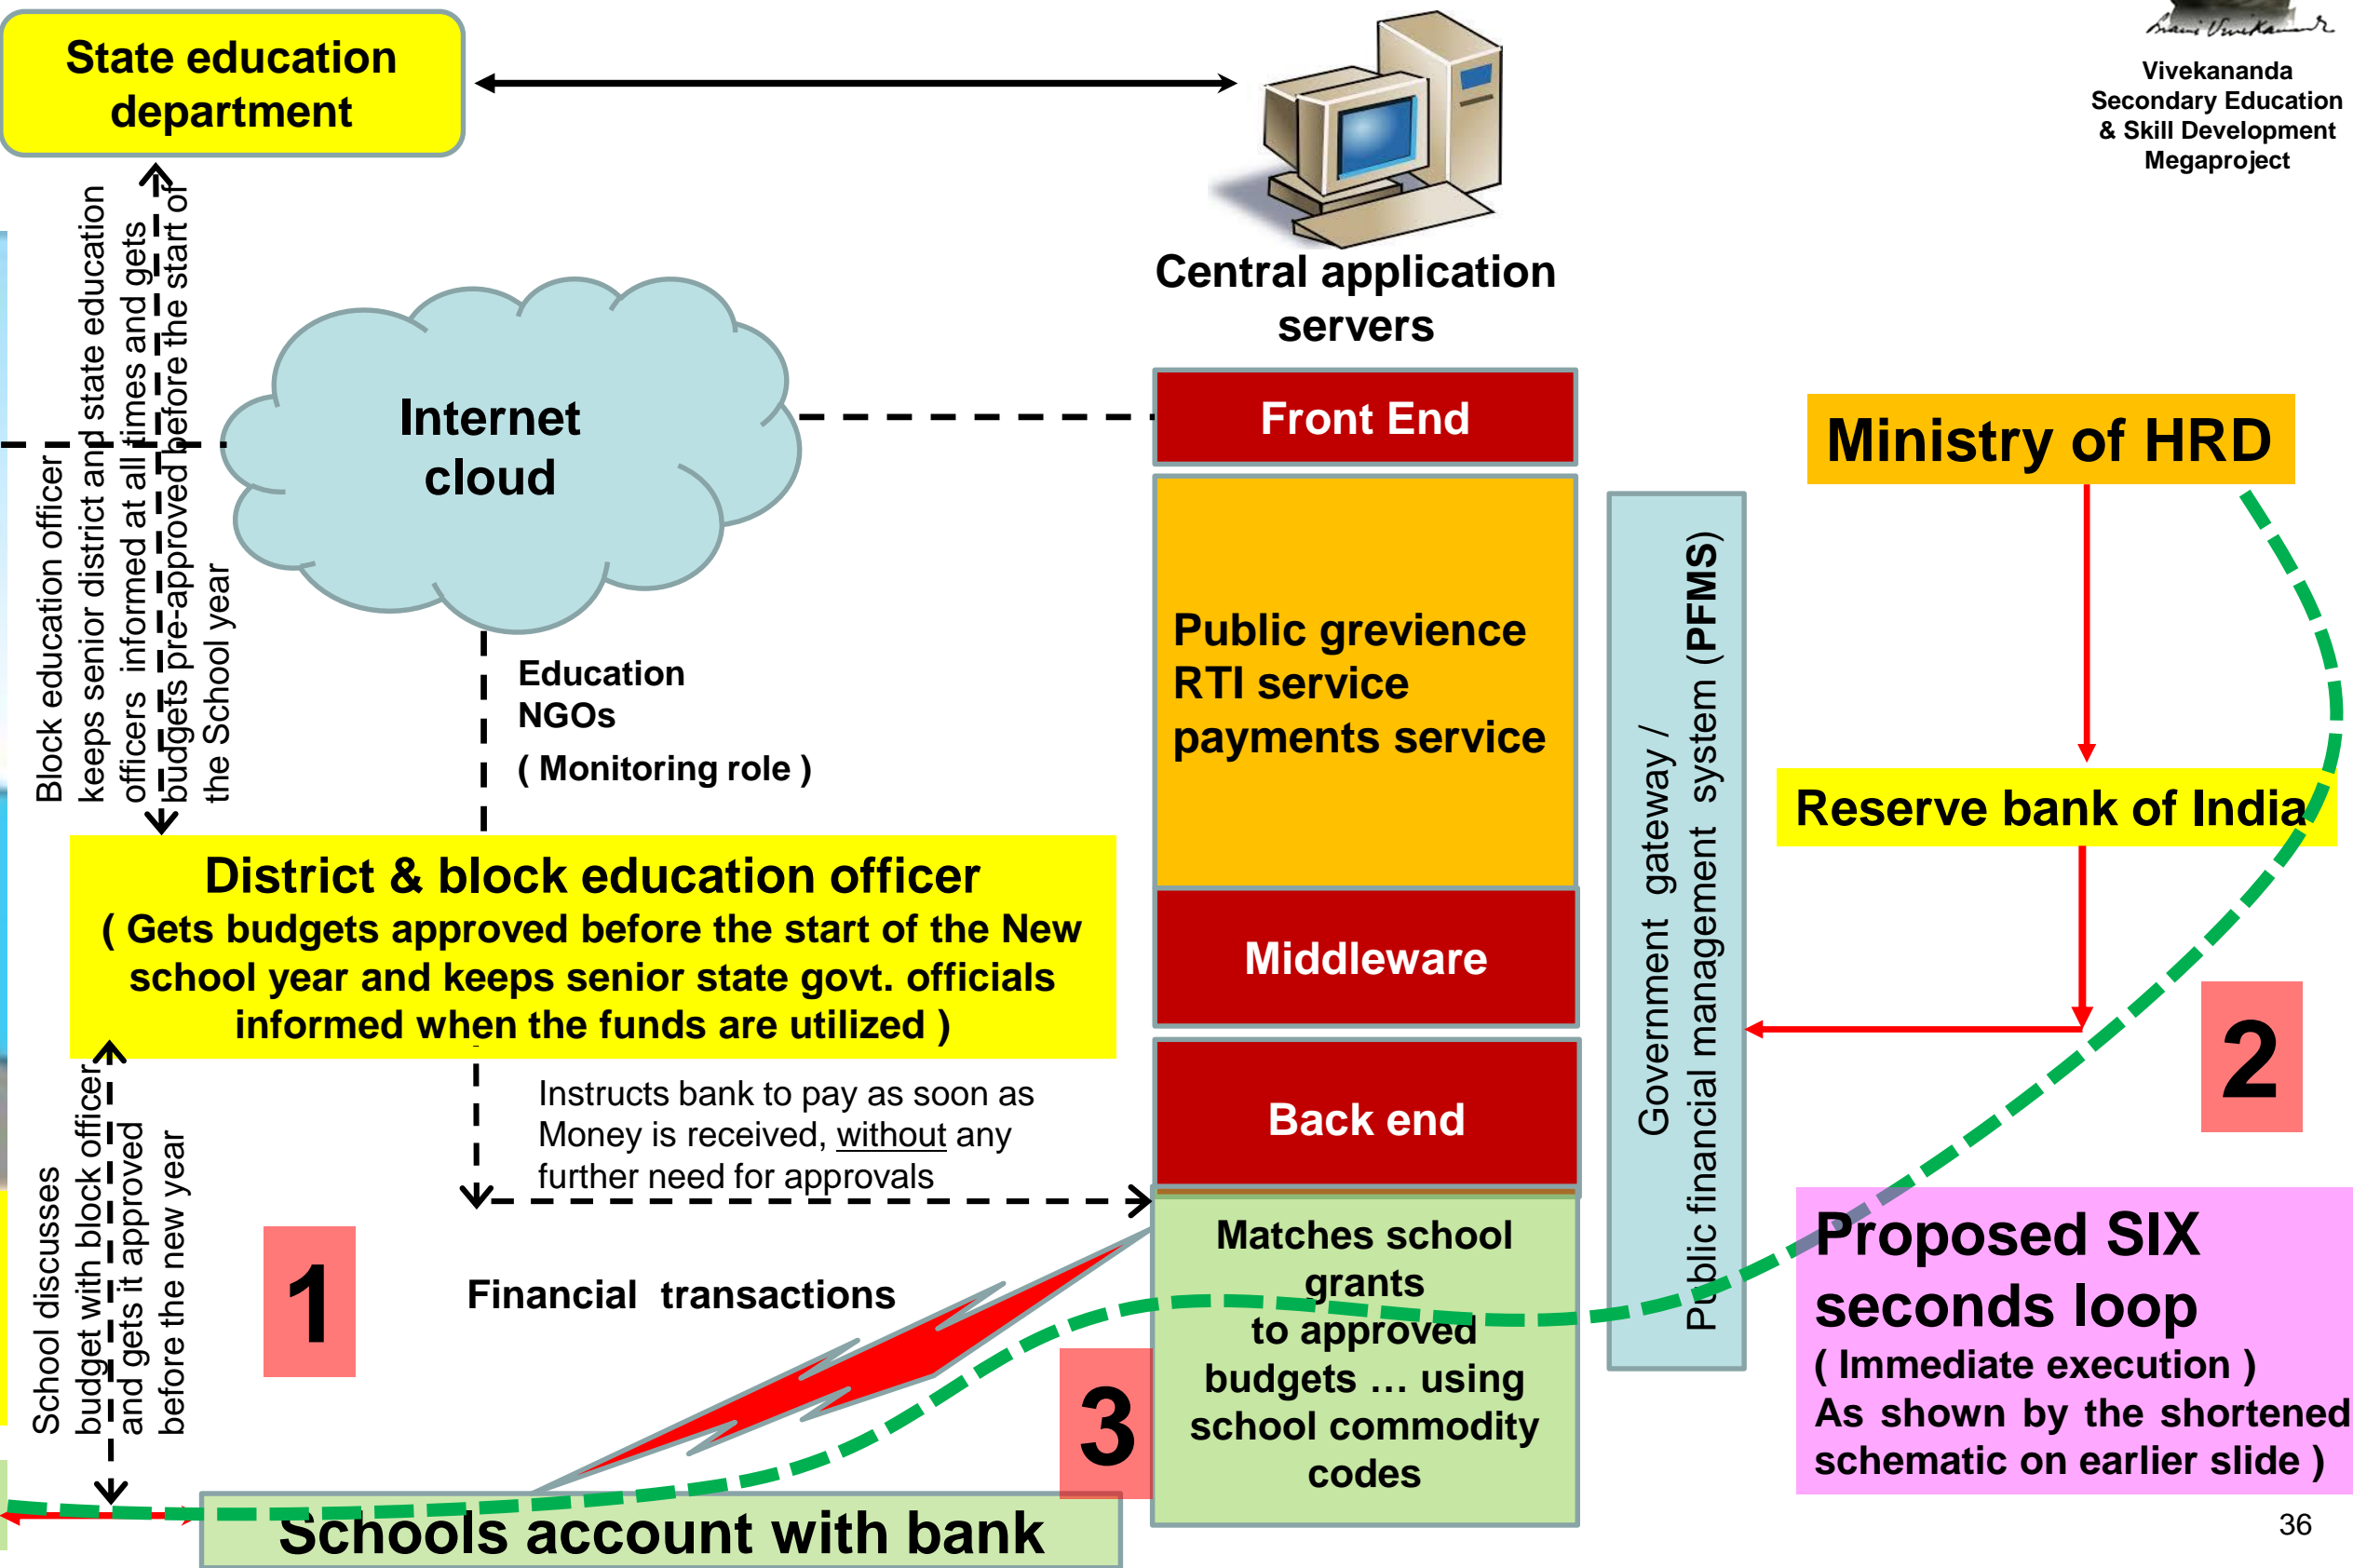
State education department

Vivekananda Secondary Education & Skill Development Megaproject

Central application servers

Block education officer keeps senior district and state education officers informed at all times and gets budgets pre-approved before the start of the School year

Internet cloud

Front End

Ministry of HRD

Public grevience RTI service payments service

Government gateway / Public financial management system (PFMS)

Education NGOs ( Monitoring role )

Reserve bank of India

District & block education officer
( Gets budgets approved before the start of the New school year and keeps senior state govt. officials informed when the funds are utilized )

Middleware

2

Instructs bank to pay as soon as Money is received, without any further need for approvals

Back end

School discusses budget with block officer and gets it approved before the new year

1

Financial transactions

Matches school grants to approved budgets … using school commodity codes

3

Proposed SIX seconds loop
( Immediate execution )
As shown by the shortened schematic on earlier slide )

Schools account with bank

36